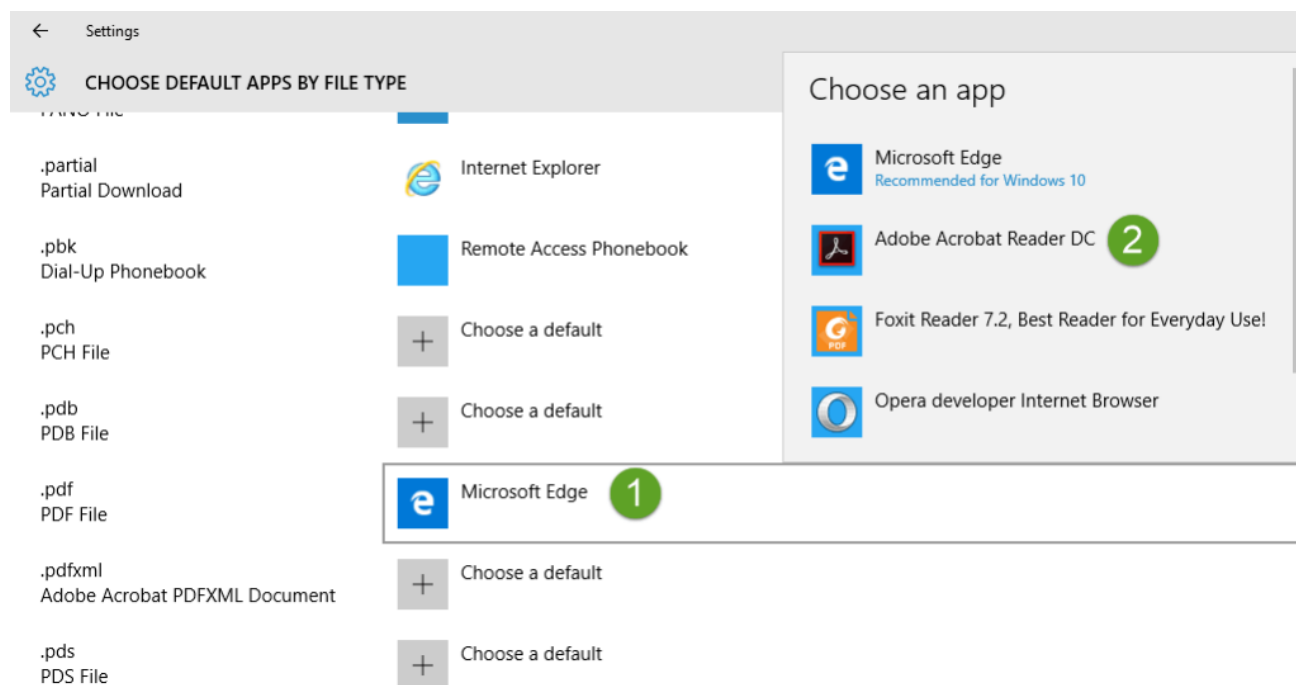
Settings

CHOOSE DEFAULT APPS BY FILE TYPE

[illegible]

.partial
Partial Download

Internet Explorer

.pbk
Dial-Up Phonebook

Remote Access Phonebook

.pch
PCH File

Choose a default

.pdb
PDB File

Choose a default

.pdf
PDF File

Microsoft Edge

1

.pdfxml
Adobe Acrobat PDFXML Document

Choose a default

.pds
PDS File

Choose a default

Choose an app

Microsoft Edge
Recommended for Windows 10

Adobe Acrobat Reader DC

2

Foxit Reader 7.2, Best Reader for Everyday Use!

Opera developer Internet Browser